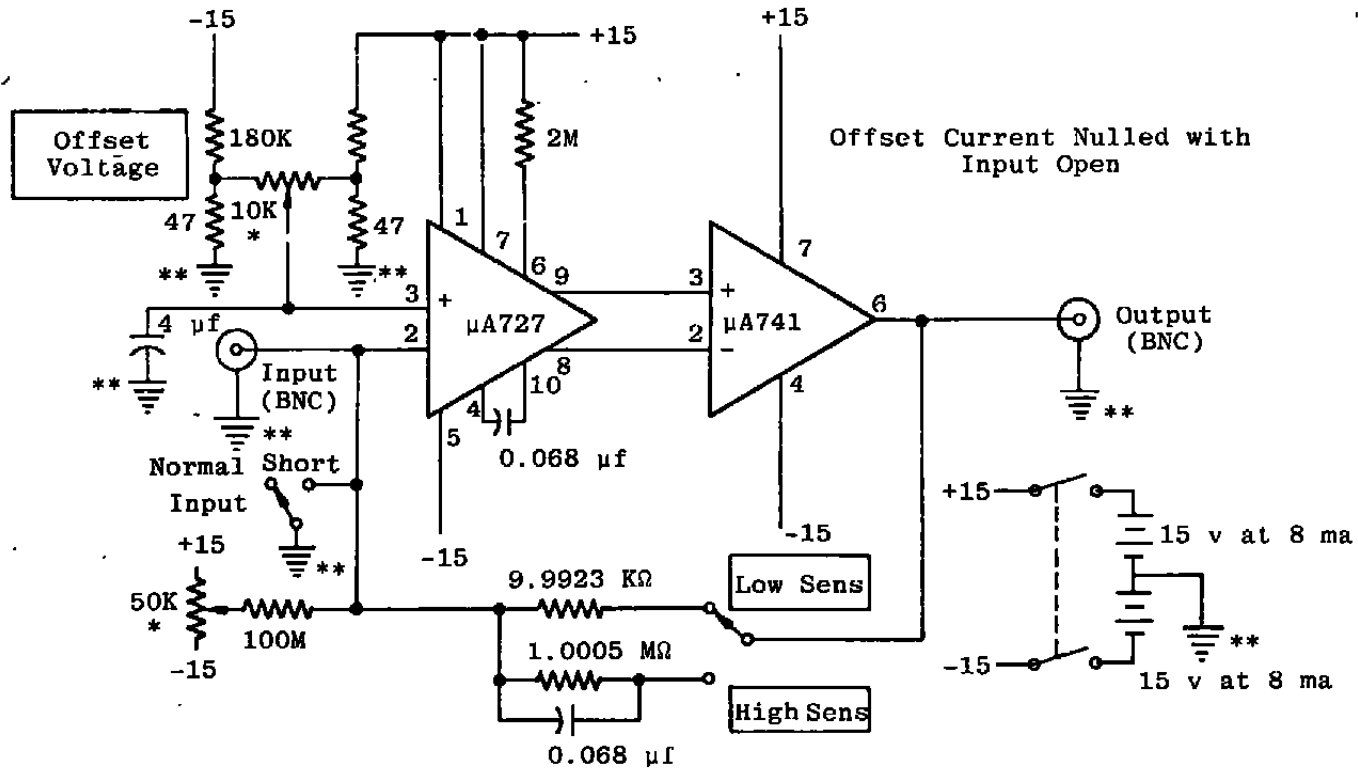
-15
+15
+15
Offset Voltage
180K
2M
Offset Current Nulled with Input Open
10K
*
47
47
**
**
1
7
6
9
7
3
2
3
2
+
-
+
-
μA727
μA741
6
4 μf
**
Input (BNC)
8
10
4
4
5
Output (BNC)
**
**
0.068 μf
Normal Input
Short
+15
-15
**
+15
15 v at 8 ma
50K
*
100M
-15
9.9923 KΩ
Low Sens
1.0005 MΩ
-15
**
15 v at 8 ma
High Sens
0.068 μf